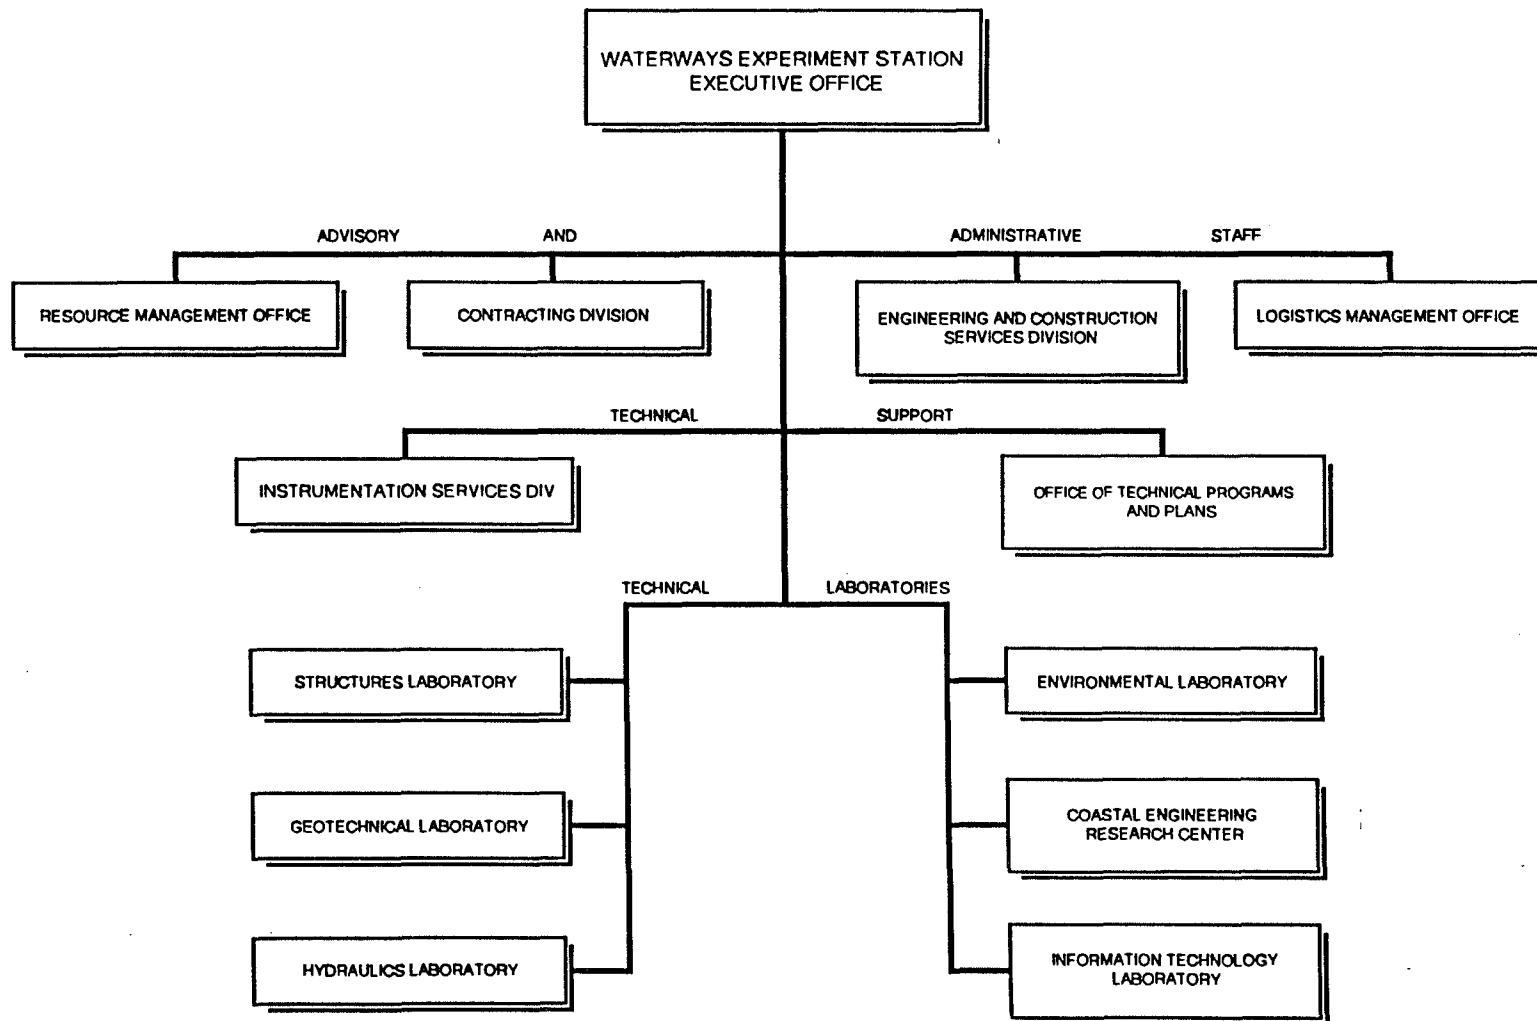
WATERWAYS EXPERIMENT STATION
EXECUTIVE OFFICE

ADVISORY AND ADMINISTRATIVE STAFF

RESOURCE MANAGEMENT OFFICE

CONTRACTING DIVISION

ENGINEERING AND CONSTRUCTION SERVICES DIVISION

LOGISTICS MANAGEMENT OFFICE

TECHNICAL SUPPORT

INSTRUMENTATION SERVICES DIV

OFFICE OF TECHNICAL PROGRAMS AND PLANS

TECHNICAL LABORATORIES

STRUCTURES LABORATORY

GEOTECHNICAL LABORATORY

HYDRAULICS LABORATORY

ENVIRONMENTAL LABORATORY

COASTAL ENGINEERING RESEARCH CENTER

INFORMATION TECHNOLOGY LABORATORY